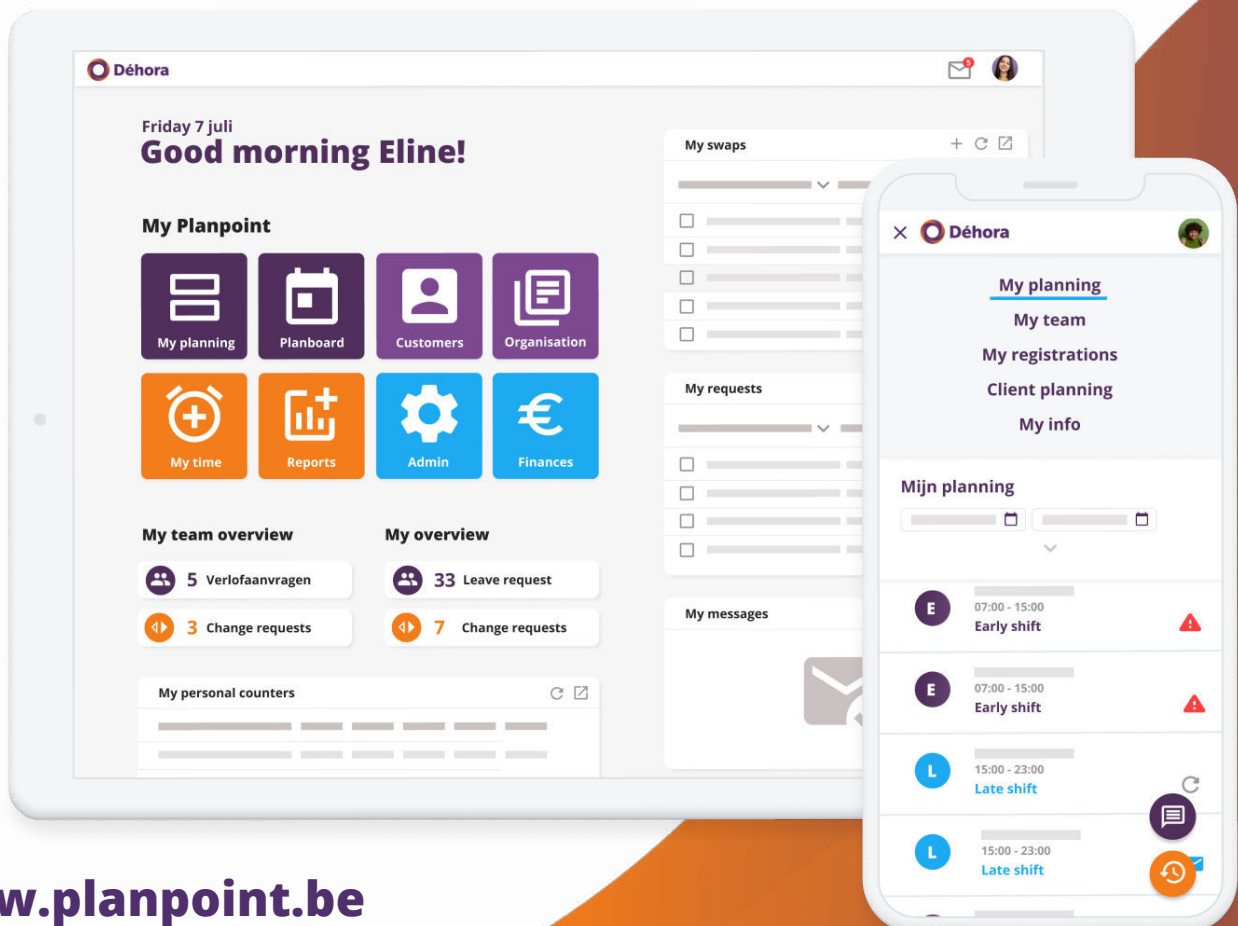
Déhora

5

Friday 7 juli
Good morning Eline!

My Planpoint

My planning
Planboard
Customers
Organisation
My time
Reports
Admin
Finances

My team overview
5 Verlofaanvragen
3 Change requests

My overview
33 Leave request
7 Change requests

My personal counters

My swaps

My requests

My messages

Déhora

My planning
My team
My registrations
Client planning
My info

Mijn planning

E
07:00 - 15:00
Early shift

E
07:00 - 15:00
Early shift

L
15:00 - 23:00
Late shift

L
15:00 - 23:00
Late shift

w.planpoint.be